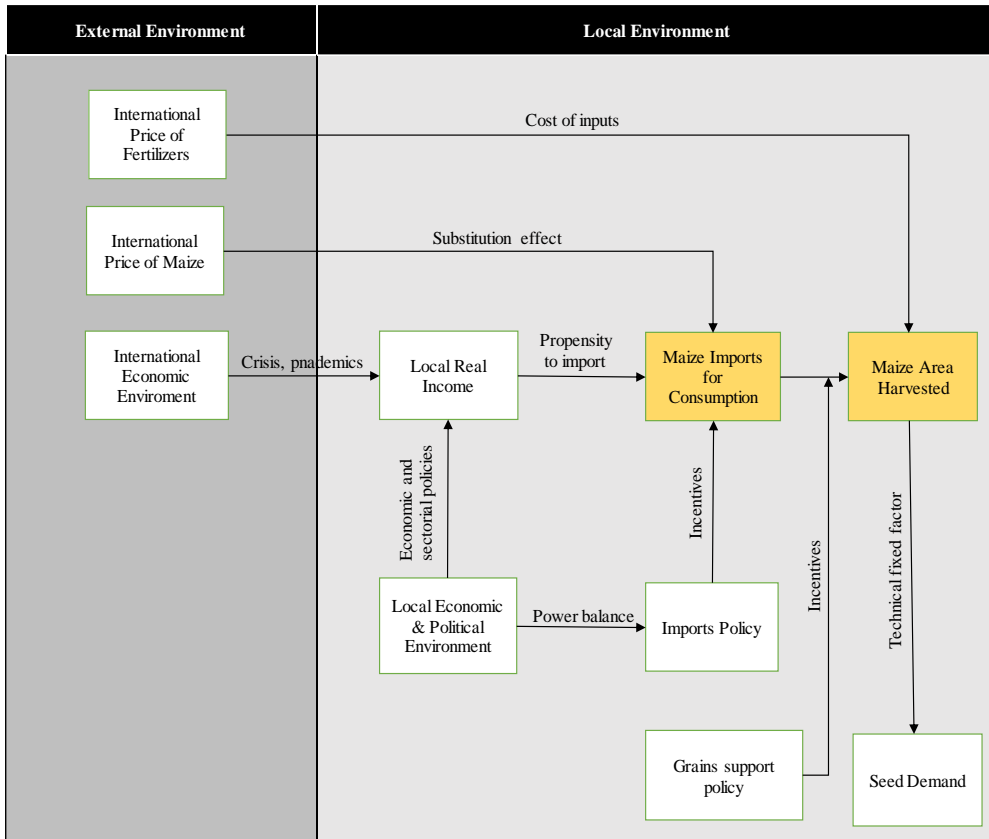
External Environment

Local Environment

International Price of Fertilizers

Cost of inputs

International Price of Maize

Substitution effect

International Economic Enviroment

Crisis, pnademics

Local Real Income

Propensity to import

Maize Imports for Consumption

Maize Area Harvested

Economic and sectorial policies

Incentives

Incentives

Technical fixed factor

Local Economic & Political Environment

Power balance

Imports Policy

Grains support policy

Seed Demand